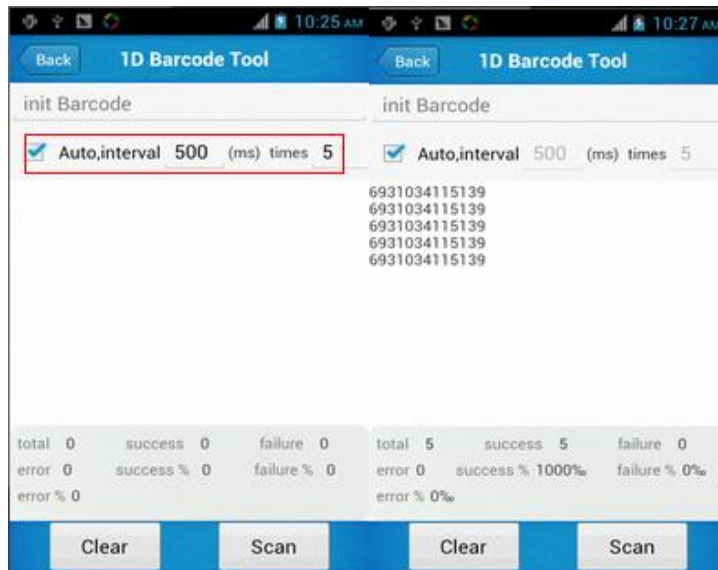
10:25 AM

Back 1D Barcode Tool

init Barcode

Auto,interval 500 (ms) times 5

total 0 success 0 failure 0
error 0 success % 0 failure % 0
error % 0

Clear Scan

10:27 AM

Back 1D Barcode Tool

init Barcode

Auto,interval 500 (ms) times 5

6931034115139
6931034115139
6931034115139
6931034115139
6931034115139

total 5 success 5 failure 0
error 0 success % 1000‰ failure % 0‰
error % 0‰

Clear Scan